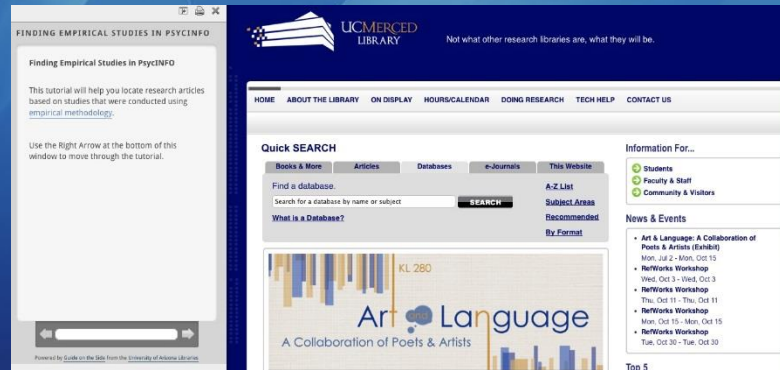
FINDING EMPIRICAL STUDIES IN PSYCINFO

Finding Empirical Studies in PsycINFO

This tutorial will help you locate research articles based on studies that were conducted using empirical methodology.

Use the Right Arrow at the bottom of this window to move through the tutorial.

Powered by Guide on the Side from the University of Arizona Libraries

UC MERCED LIBRARY

Not what other research libraries are, what they will be.

HOME ABOUT THE LIBRARY ON DISPLAY HOURS/CALENDAR DOING RESEARCH TECH HELP CONTACT US

Quick SEARCH

Books & More | Articles | Databases | e-Journals | This Website

Find a database.

Search for a database by name or subject

SEARCH

What is a Database?

A-Z List

Subject Areas

Recommended

By Format

KL 280

Art and Language

A Collaboration of Poets & Artists

Information For...

Students

Faculty & Staff

Community & Visitors

News & Events

• Art & Language: A Collaboration of Poets & Artists (Exhibit)
Mon, Jul 2 - Mon, Oct 15

• RefWorks Workshop
Wed, Oct 3 - Wed, Oct 3

• RefWorks Workshop
Thu, Oct 11 - Thu, Oct 11

• RefWorks Workshop
Mon, Oct 15 - Mon, Oct 15

• RefWorks Workshop
Tue, Oct 30 - Tue, Oct 30

Top 5